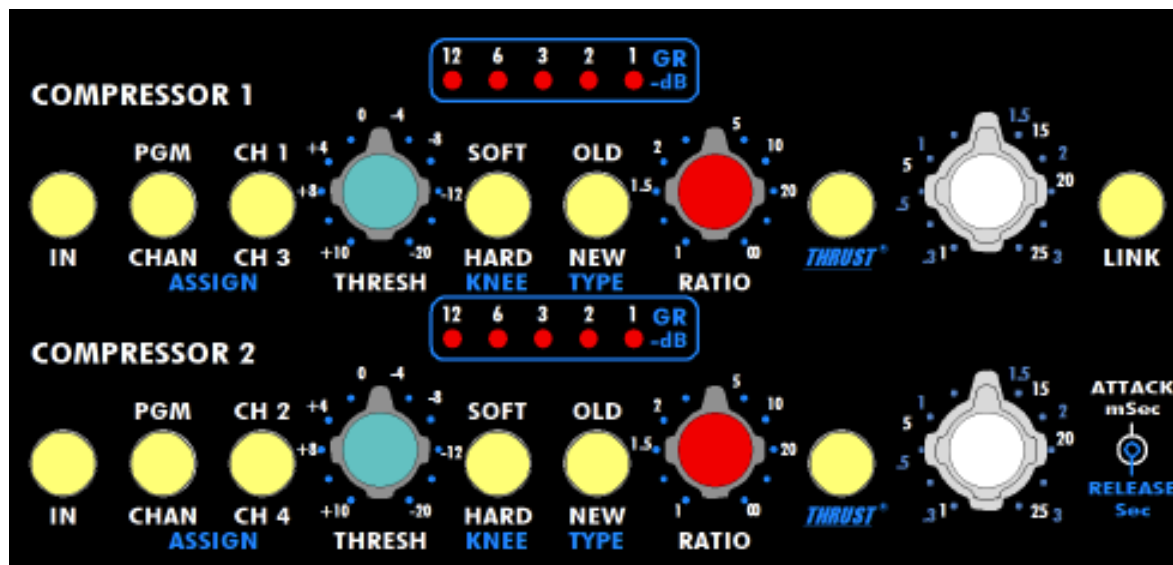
12 6 3 2 1 GR -dB

COMPRESSOR 1

PGM CH 1 0 -4 +4 -8 +8 -12 +10 -20 SOFT OLD 2 5 10 1.5 20 1 ∞ 1.5 15 1 2 5 20 .5 .3 1 25 3

IN CHAN CH 3 THRESH HARD NEW RATIO THRUST® LINK

ASSIGN KNEE TYPE

12 6 3 2 1 GR -dB

COMPRESSOR 2

PGM CH 2 0 -4 +4 -8 +8 -12 +10 -20 SOFT OLD 2 5 10 1.5 20 1 ∞ 1.5 15 1 2 5 20 .5 .3 1 25 3

ATTACK mSec

RELEASE Sec

IN CHAN CH 4 THRESH HARD NEW RATIO THRUST®

ASSIGN KNEE TYPE